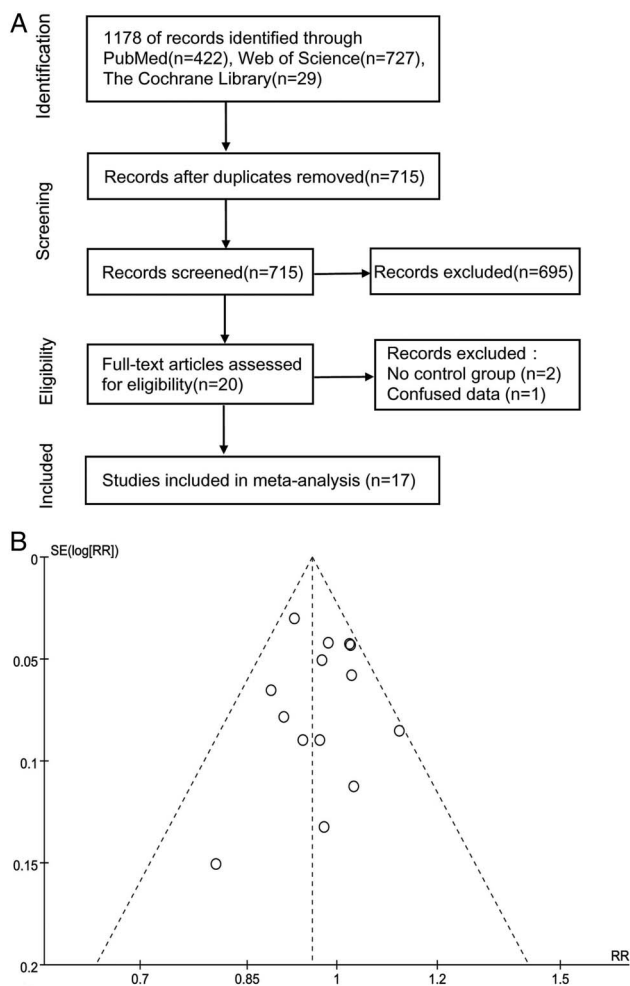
A

Identification

1178 of records identified through PubMed(n=422), Web of Science(n=727), The Cochrane Library(n=29)

Screening

Records after duplicates removed(n=715)

Records screened(n=715)

Records excluded(n=695)

Eligibility

Full-text articles assessed for eligibility(n=20)

Records excluded : No control group (n=2) Confused data (n=1)

Included

Studies included in meta-analysis (n=17)

B

SE(log[RR])

0

0.05

0.1

0.15

0.2

0.7

0.85

1

1.2

1.5

RR